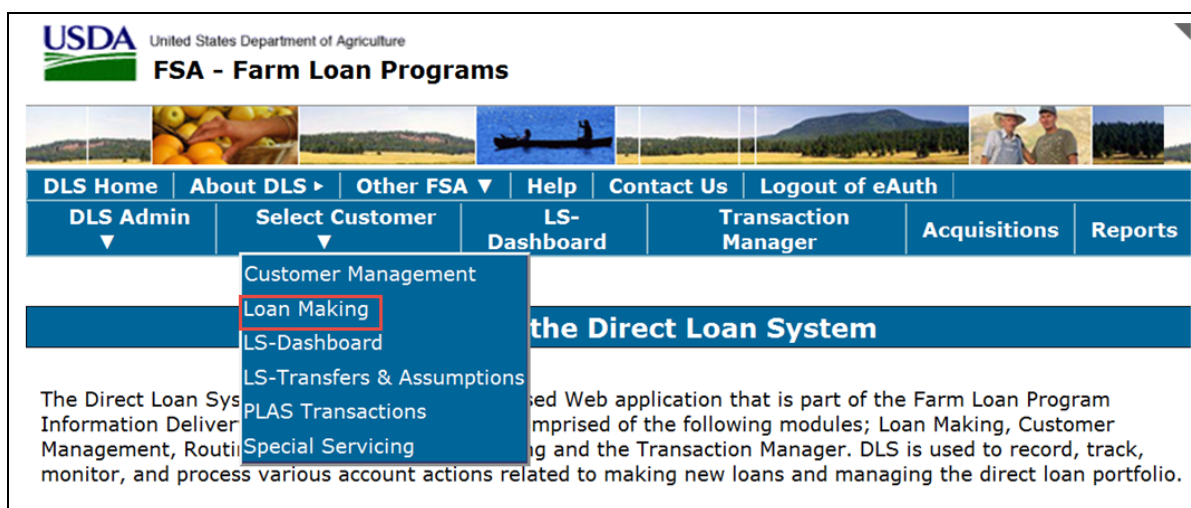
USDA United States Department of Agriculture
FSA - Farm Loan Programs

DLS Home | About DLS ▸ | Other FSA ▼ | Help | Contact Us | Logout of eAuth

DLS Admin ▼ | Select Customer ▼ | LS-Dashboard | Transaction Manager | Acquisitions | Reports

Customer Management
Loan Making
LS-Dashboard
LS-Transfers & Assumptions
PLAS Transactions
Special Servicing

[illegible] the Direct Loan System

The Direct Loan Sys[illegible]sed Web application that is part of the Farm Loan Program Information Deliver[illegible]mprised of the following modules; Loan Making, Customer Management, Routi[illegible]g and the Transaction Manager. DLS is used to record, track, monitor, and process various account actions related to making new loans and managing the direct loan portfolio.